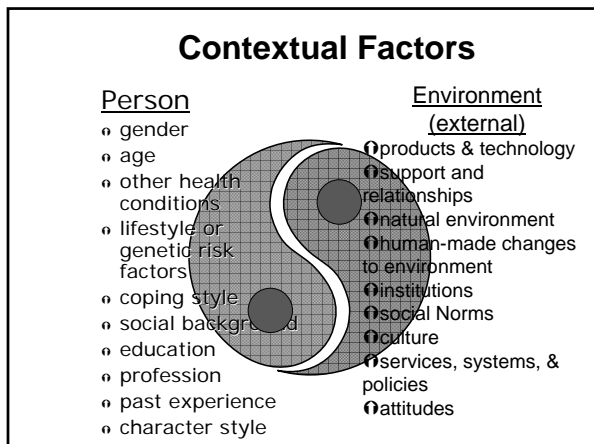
Contextual Factors

Person
- gender
- age
- other health conditions
- lifestyle or genetic risk factors
- coping style
- social background
- education
- profession
- past experience
- character style

Environment (external)
- products & technology
- support and relationships
- natural environment
- human-made changes to environment
- institutions
- social Norms
- culture
- services, systems, & policies
- attitudes